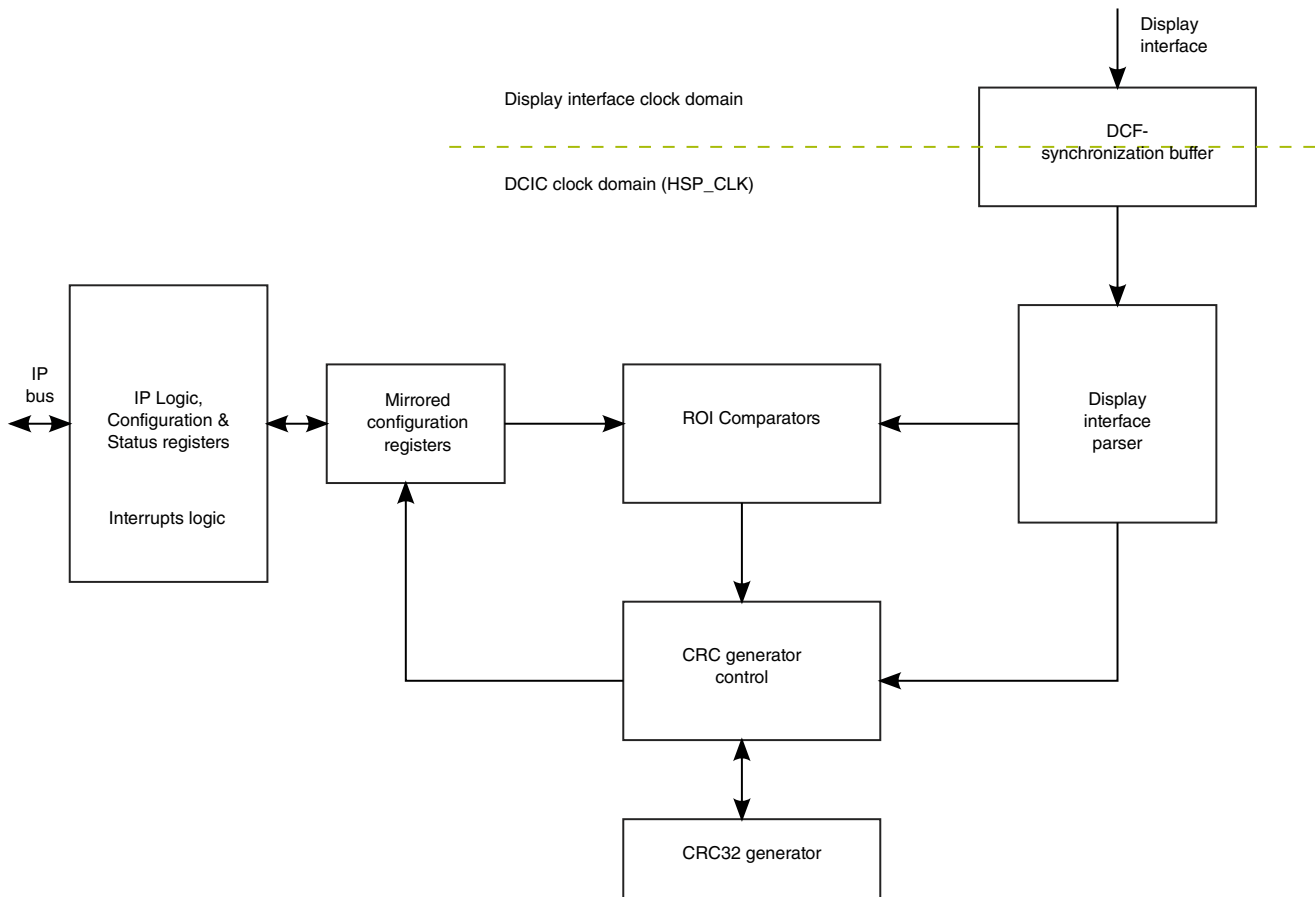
Display interface

Display interface clock domain

DCF-synchronization buffer

DCIC clock domain (HSP_CLK)

IP bus

IP Logic, Configuration & Status registers

Interrupts logic

Mirrored configuration registers

ROI Comparators

Display interface parser

CRC generator control

CRC32 generator